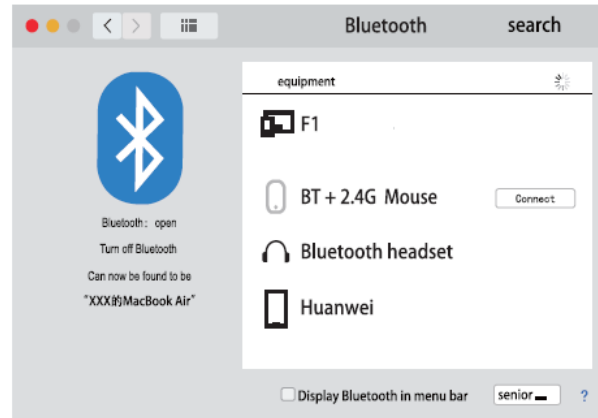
Bluetooth search

Bluetooth：open

Turn off Bluetooth

Can now be found to be

"XXX的MacBook Air"

equipment

F1

BT + 2.4G Mouse

Connect

Bluetooth headset

Huanwei

Display Bluetooth in menu bar

senior

?